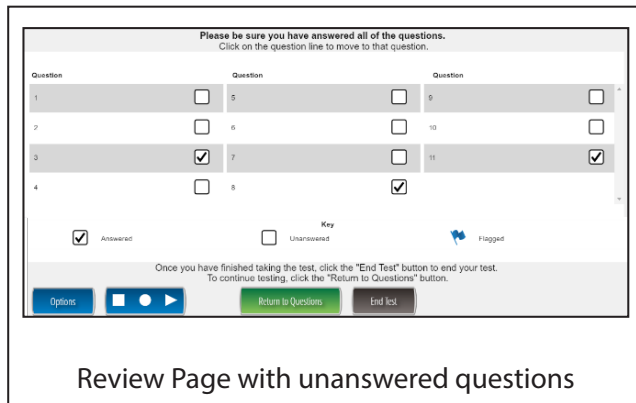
Please be sure you have answered all of the questions.
Click on the question line to move to that question.

| Question | | Question | | Question | |
|---|---|---|---|---|---|
| 1 | ☐ | 5 | ☐ | 9 | ☐ |
| 2 | ☐ | 6 | ☐ | 10 | ☐ |
| 3 | ☑ | 7 | ☐ | 11 | ☑ |
| 4 | ☐ | 8 | ☑ | | |

Key
Answered
Unanswered
Flagged

Once you have finished taking the test, click the "End Test" button to end your test.
To continue testing, click the "Return to Questions" button.

Options
Return to Questions
End Test

Review Page with unanswered questions